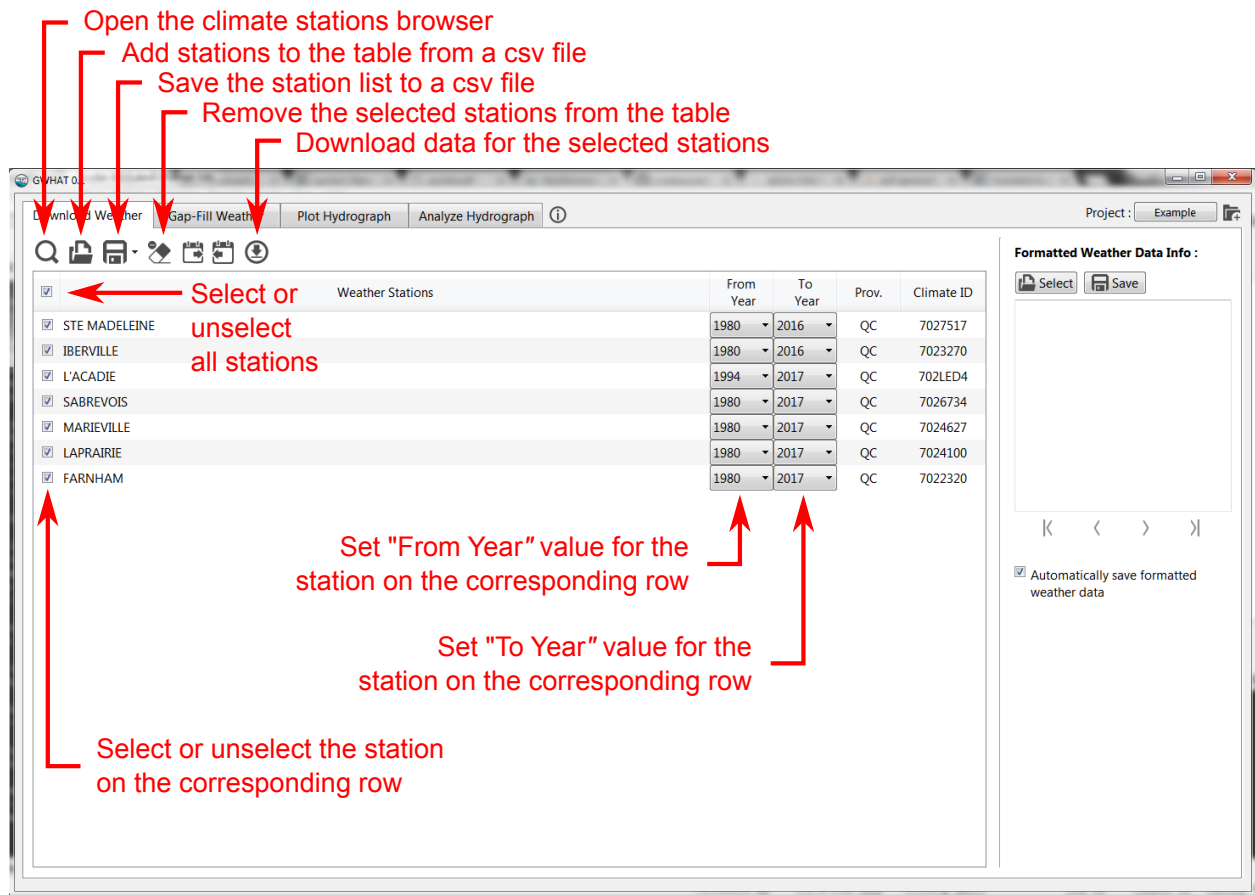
Open the climate stations browser
Add stations to the table from a csv file
Save the station list to a csv file
Remove the selected stations from the table
Download data for the selected stations

GWHAT 0.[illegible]

Download Weather | Gap-Fill Weath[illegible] | Plot Hydrograph | Analyze Hydrograph

Project : Example

| | Weather Stations | From Year | To Year | Prov. | Climate ID |
|---|---|---|---|---|---|
| ☑ | STE MADELEINE | 1980 | 2016 | QC | 7027517 |
| ☑ | IBERVILLE | 1980 | 2016 | QC | 7023270 |
| ☑ | L'ACADIE | 1994 | 2017 | QC | 702LED4 |
| ☑ | SABREVOIS | 1980 | 2017 | QC | 7026734 |
| ☑ | MARIEVILLE | 1980 | 2017 | QC | 7024627 |
| ☑ | LAPRAIRIE | 1980 | 2017 | QC | 7024100 |
| ☑ | FARNHAM | 1980 | 2017 | QC | 7022320 |

Select or unselect all stations

Set "From Year" value for the station on the corresponding row

Set "To Year" value for the station on the corresponding row

Select or unselect the station on the corresponding row

Formatted Weather Data Info :
Select
Save

Automatically save formatted weather data